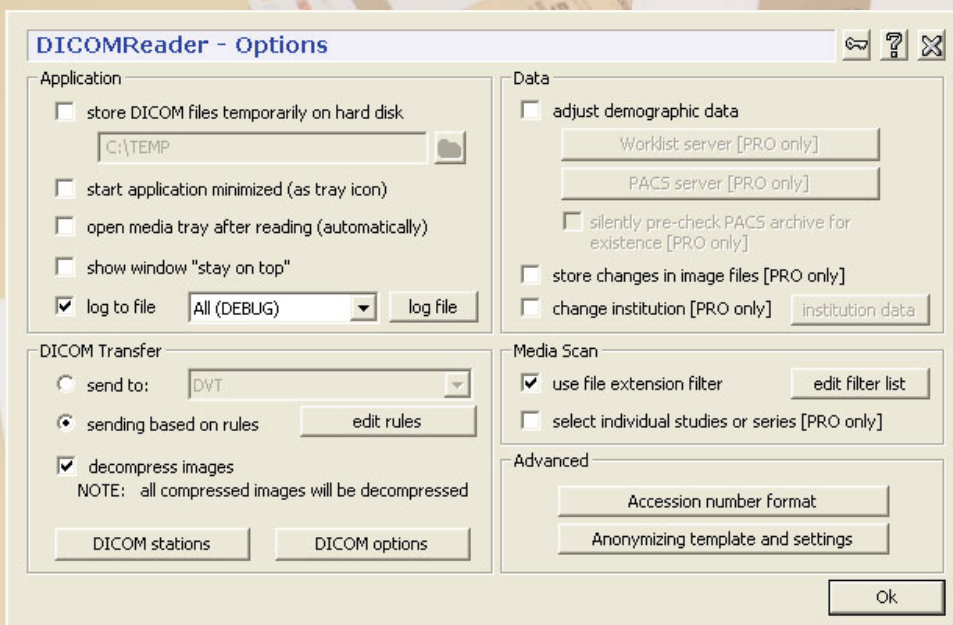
DICOMReader - Options

Application

store DICOM files temporarily on hard disk

C:\TEMP

start application minimized (as tray icon)

open media tray after reading (automatically)

show window "stay on top"

log to file All (DEBUG) log file

DICOM Transfer

send to: DVT

sending based on rules edit rules

decompress images
NOTE: all compressed images will be decompressed

DICOM stations DICOM options

Data

adjust demographic data

Worklist server [PRO only]

PACS server [PRO only]

silently pre-check PACS archive for existence [PRO only]

store changes in image files [PRO only]

change institution [PRO only] institution data

Media Scan

use file extension filter edit filter list

select individual studies or series [PRO only]

Advanced

Accession number format

Anonymizing template and settings

Ok